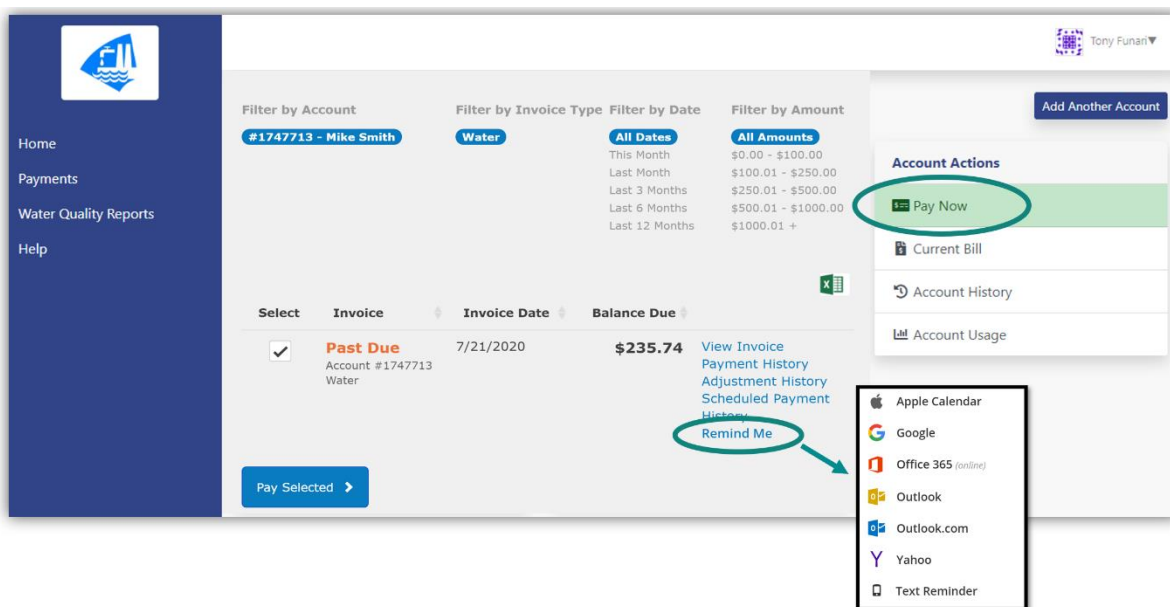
Tony Funari▼

Home
Payments
Water Quality Reports
Help

Filter by Account
#1747713 - Mike Smith

Filter by Invoice Type
Water

Filter by Date
All Dates
This Month
Last Month
Last 3 Months
Last 6 Months
Last 12 Months

Filter by Amount
All Amounts
$0.00 - $100.00
$100.01 - $250.00
$250.01 - $500.00
$500.01 - $1000.00
$1000.01 +

Add Another Account

Account Actions
Pay Now
Current Bill
Account History
Account Usage

| Select | Invoice | Invoice Date | Balance Due | |
|---|---|---|---|---|
| ✓ | Past Due Account #1747713 Water | 7/21/2020 | $235.74 | View Invoice Payment History Adjustment History Scheduled Payment History Remind Me |

Pay Selected >

Apple Calendar
Google
Office 365 (online)
Outlook
Outlook.com
Yahoo
Text Reminder